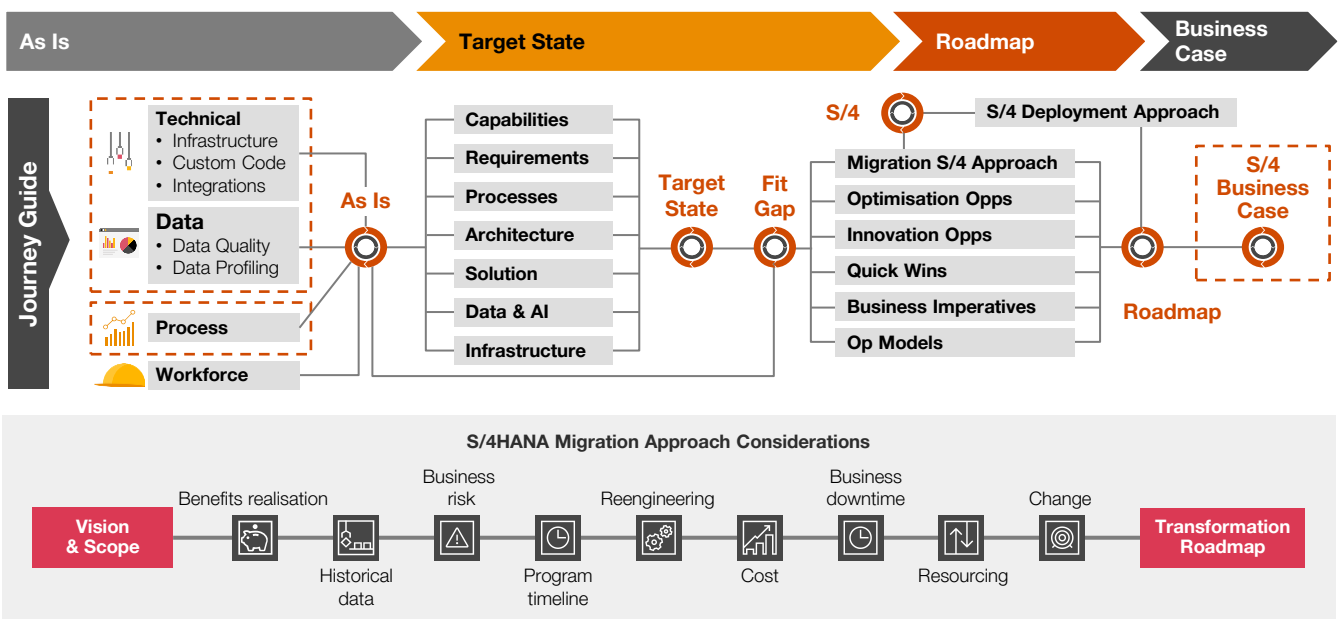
As Is

Target State

Roadmap

Business Case

Journey Guide

Technical
• Infrastructure
• Custom Code
• Integrations

Data
• Data Quality
• Data Profiling

Process

Workforce

As Is

Capabilities

Requirements

Processes

Architecture

Solution

Data & AI

Infrastructure

Target State

Fit Gap

S/4

S/4 Deployment Approach

Migration S/4 Approach

Optimisation Opps

Innovation Opps

Quick Wins

Business Imperatives

Op Models

Roadmap

S/4 Business Case

S/4HANA Migration Approach Considerations

Vision & Scope

Benefits realisation

Historical data

Business risk

Program timeline

Reengineering

Cost

Business downtime

Resourcing

Change

Transformation Roadmap